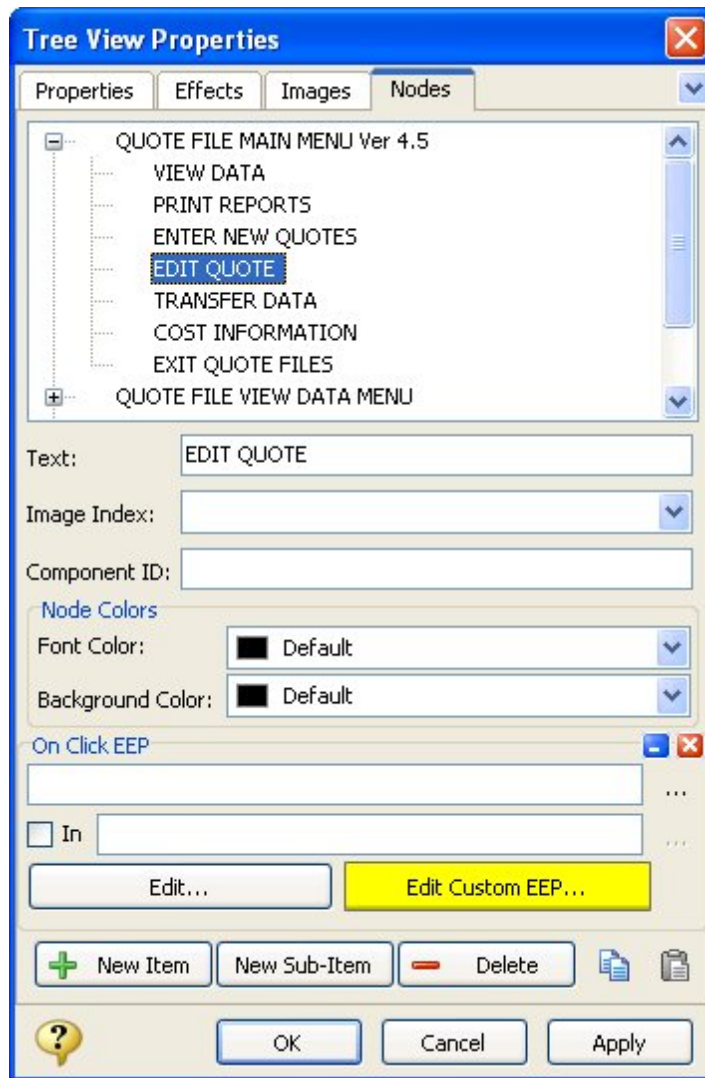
Tree View Properties

Properties | Effects | Images | Nodes

QUOTE FILE MAIN MENU Ver 4.5
VIEW DATA
PRINT REPORTS
ENTER NEW QUOTES
EDIT QUOTE
TRANSFER DATA
COST INFORMATION
EXIT QUOTE FILES
QUOTE FILE VIEW DATA MENU

Text: EDIT QUOTE

Image Index:

Component ID:

Node Colors

Font Color: Default

Background Color: Default

On Click EEP

...

In

...

Edit...

Edit Custom EEP...

New Item

New Sub-Item

Delete

OK

Cancel

Apply